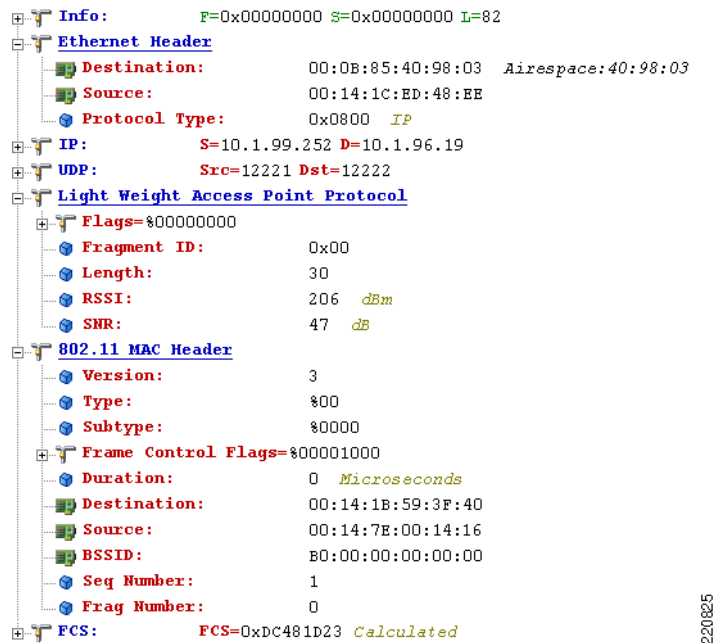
Info: F=0x00000000 S=0x00000000 L=82
Ethernet Header
Destination: 00:0B:85:40:98:03 Airespace:40:98:03
Source: 00:14:1C:ED:48:EE
Protocol Type: 0x0800 IP
IP: S=10.1.99.252 D=10.1.96.19
UDP: Src=12221 Dst=12222
Light Weight Access Point Protocol
Flags=%00000000
Fragment ID: 0x00
Length: 30
RSSI: 206 dBm
SNR: 47 dB
802.11 MAC Header
Version: 3
Type: %00
Subtype: %0000
Frame Control Flags=%00001000
Duration: 0 Microseconds
Destination: 00:14:1B:59:3F:40
Source: 00:14:7E:00:14:16
BSSID: B0:00:00:00:00:00
Seq Number: 1
Frag Number: 0
FCS: FCS=0xDC481D23 Calculated
220825